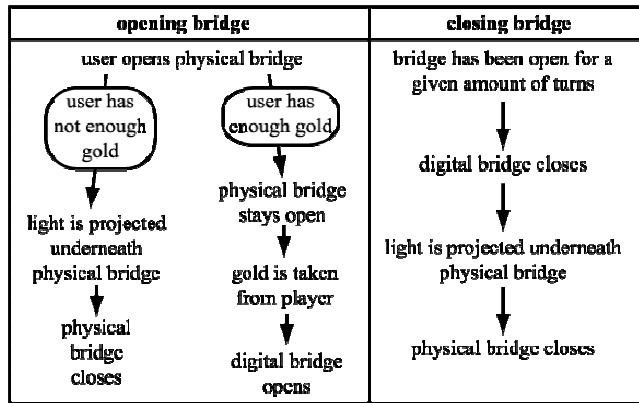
| opening bridge | closing bridge |
|---|---|
| user opens physical bridge<br>user has not enough gold<br>light is projected underneath physical bridge<br>physical bridge closes<br>user has enough gold<br>physical bridge stays open<br>gold is taken from player<br>digital bridge opens | bridge has been open for a given amount of turns<br>digital bridge closes<br>light is projected underneath physical bridge<br>physical bridge closes |